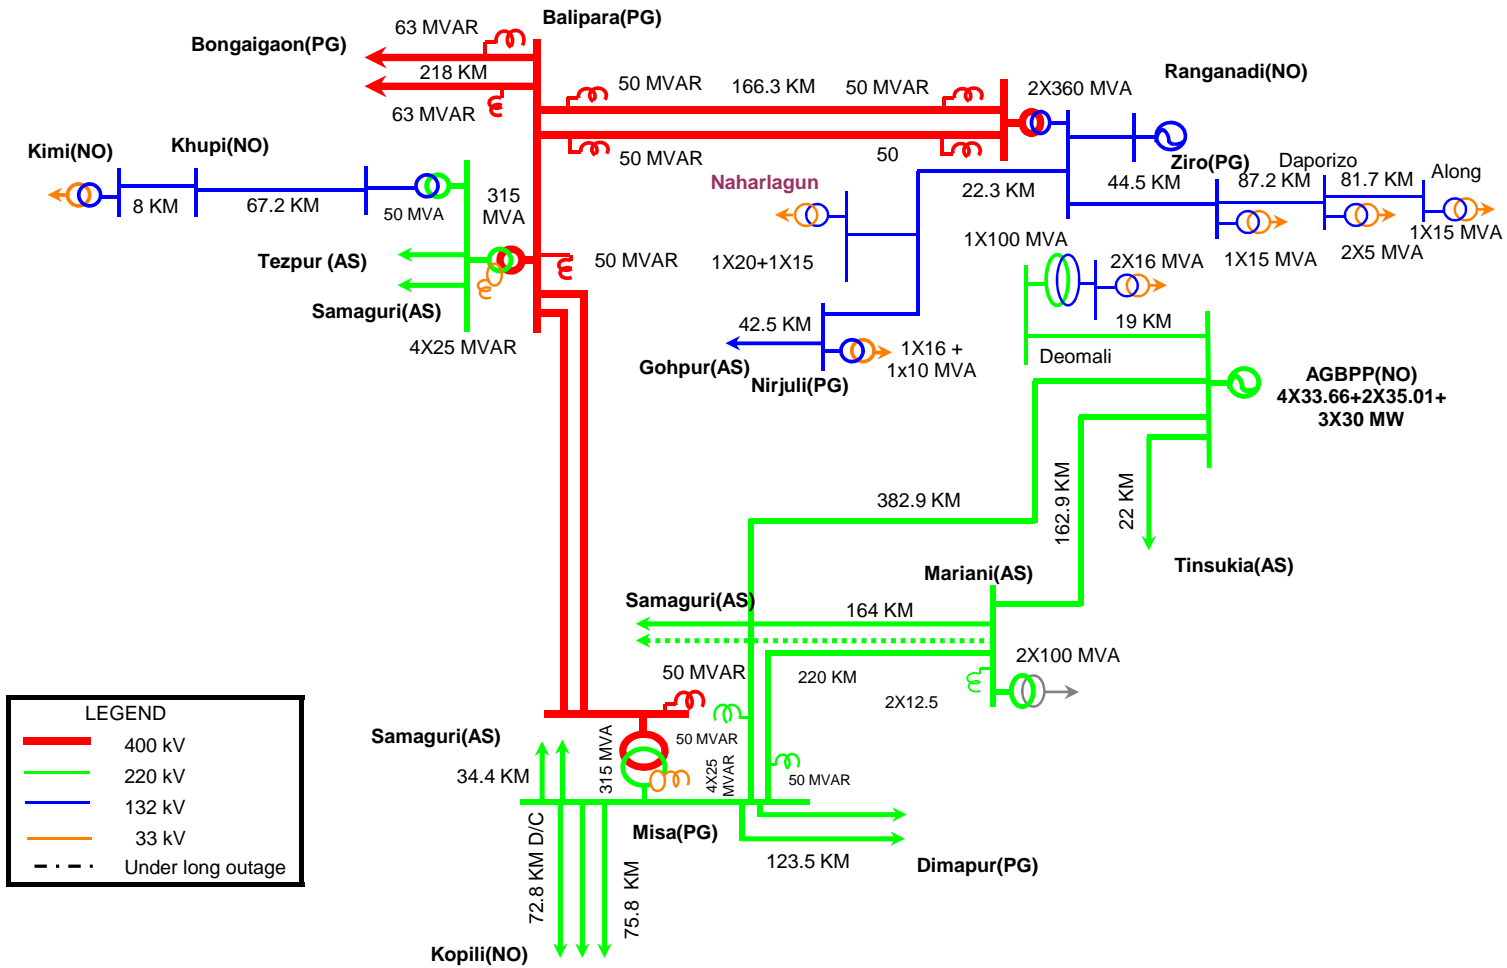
63 MVAR
Balipara(PG)
Bongaigaon(PG)
218 KM
63 MVAR
50 MVAR
166.3 KM
50 MVAR
2X360 MVA
Ranganadi(NO)
50 MVAR
50
Kimi(NO)
Khupi(NO)
Naharlagun
22.3 KM
Ziro(PG)
Daporizo
44.5 KM
87.2 KM
81.7 KM
Along
8 KM
67.2 KM
50 MVA
315 MVA
Tezpur (AS)
50 MVAR
1X20+1X15
1X100 MVA
2X16 MVA
1X15 MVA
2X5 MVA
1X15 MVA
Samaguri(AS)
4X25 MVAR
42.5 KM
Gohpur(AS)
Nirjuli(PG)
1X16 + 1x10 MVA
19 KM
Deomali
AGBPP(NO)
4X33.66+2X35.01+ 3X30 MW
382.9 KM
162.9 KM
22 KM
Tinsukia(AS)
Mariani(AS)
Samaguri(AS)
164 KM
50 MVAR
220 KM
2X100 MVA
2X12.5
LEGEND
400 kV
220 kV
132 kV
33 kV
Under long outage
Samaguri(AS)
34.4 KM
315 MVA
50 MVAR
4X25 MVAR
50 MVAR
Misa(PG)
72.8 KM D/C
75.8 KM
123.5 KM
Dimapur(PG)
Kopili(NO)